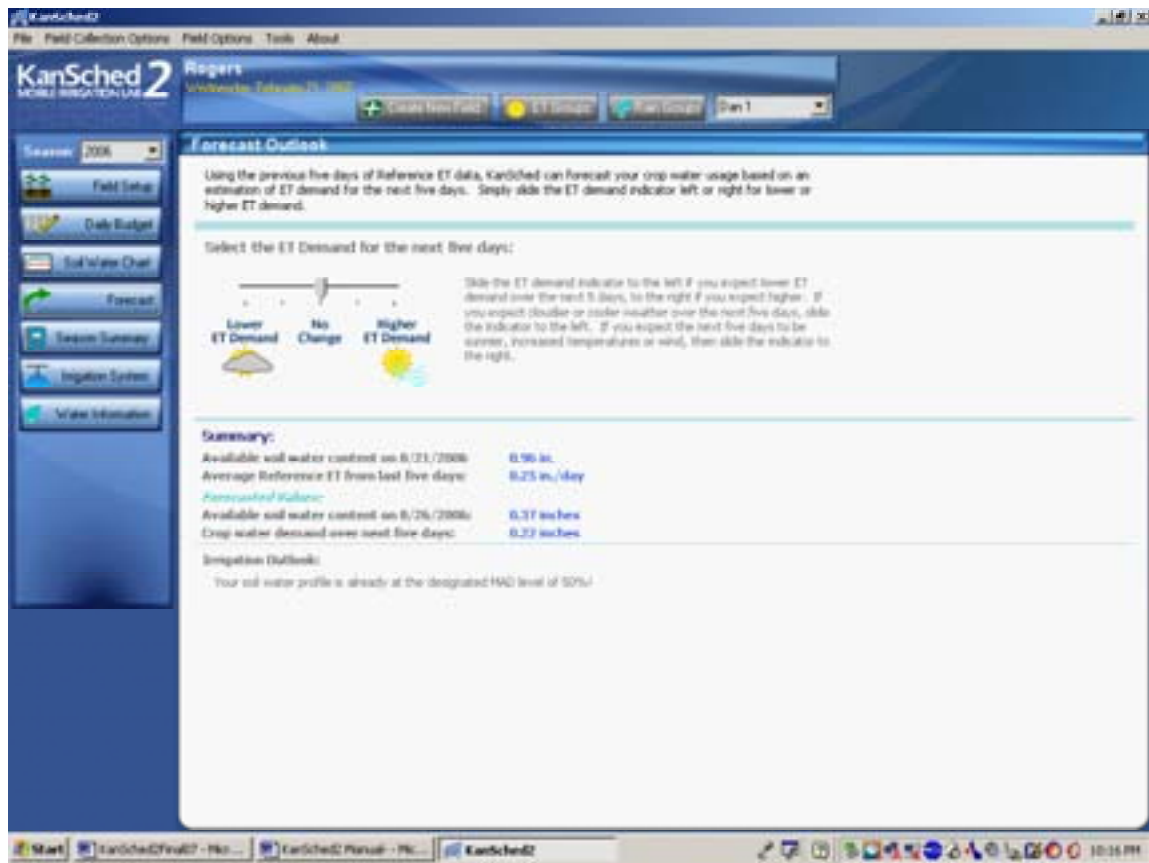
KanSched2

File Field Collection Options Field Options Tools About

KanSched 2 MOBILE IRRIGATION LAB

Rogers

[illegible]

Create New Field ET Groups Rain Groups Dan 1

Season 2006

Field Setup

Daily Budget

Soil Water Chart

Forecast

Season Summary

Irrigation System

Water Information

Forecast Outlook

Using the previous five days of Reference ET data, KanSched can forecast your crop water usage based on an estimation of ET demand for the next five days. Simply slide the ET demand indicator left or right for lower or higher ET demand.

Select the ET Demand for the next five days:

Lower ET Demand

No Change

Higher ET Demand

Slide the ET demand indicator to the left if you expect lower ET demand over the next 5 days, to the right if you expect higher. If you expect cloudier or cooler weather over the next five days, slide the indicator to the left. If you expect the next five days to be sunnier, increased temperatures or wind, then slide the indicator to the right.

Summary:

Available soil water content on 8/21/2006: 0.96 in.

Average Reference ET from last five days: 0.25 in./day

Forecasted Values:

Available soil water content on 8/26/2006: 0.37 inches

Crop water demand over next five days: 0.22 inches

Irrigation Outlook:

Your soil water profile is already at the designated MAD level of 50%!

Start KanSched2Final07 - Mic... KanSched2 Manual - Mic... KanSched2 10:16 PM